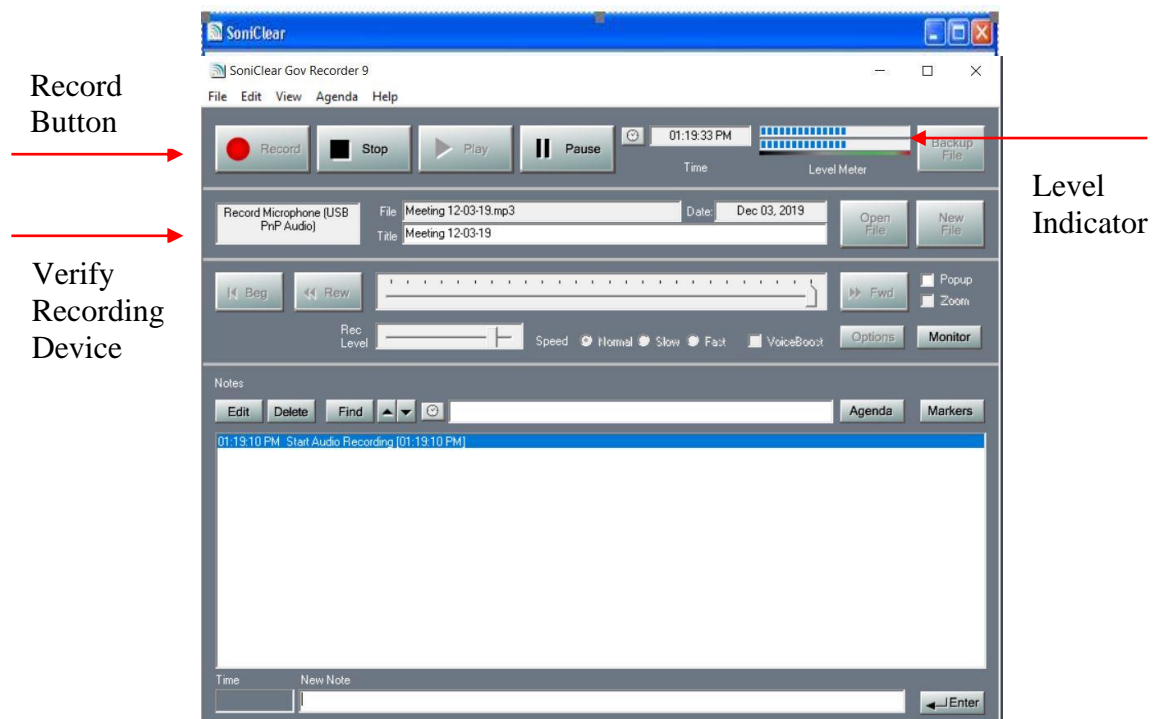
SoniClear

SoniClear Gov Recorder 9

File Edit View Agenda Help

Record Button

Record Stop Play Pause 01:19:33 PM Time Level Meter Backup File

Level Indicator

Record Microphone (USB PnP Audio) File Meeting 12-03-19.mp3 Date: Dec 03, 2019 Title Meeting 12-03-19 Open File New File

Verify Recording Device

Beg Rew Fwd Popup Zoom

Rec Level Speed Normal Slow Fast VoiceBoost Options Monitor

Notes

Edit Delete Find Agenda Markers

01:19:10 PM Start Audio Recording [01:19:10 PM]

Time New Note

Enter